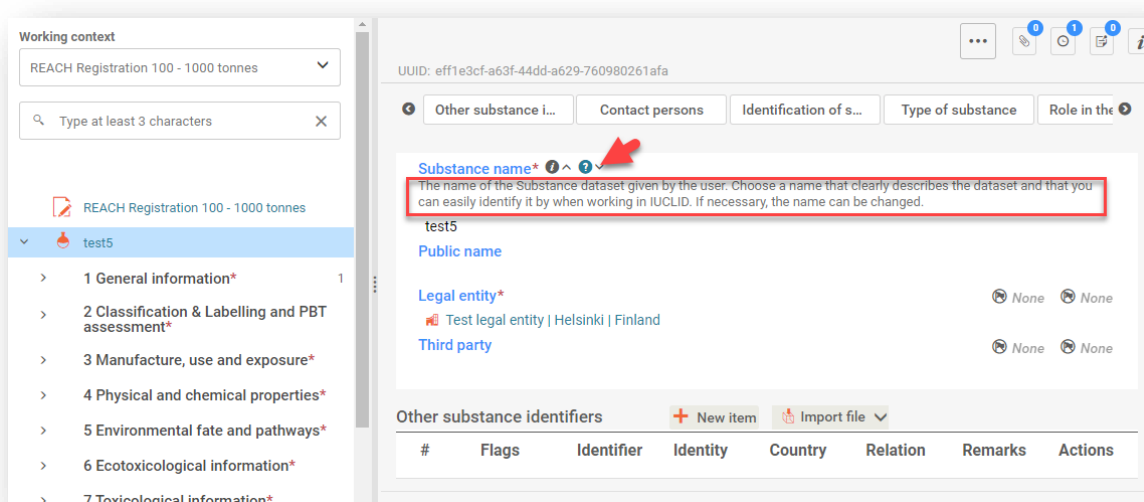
Working context

REACH Registration 100 - 1000 tonnes

Type at least 3 characters

REACH Registration 100 - 1000 tonnes

test5

1 General information* 1

2 Classification & Labelling and PBT assessment*

3 Manufacture, use and exposure*

4 Physical and chemical properties*

5 Environmental fate and pathways*

6 Ecotoxicological information*

7 Toxicological information*

•••

0 1 0

UUID: eff1e3cf-a63f-44dd-a629-760980261afa

Other substance i... | Contact persons | Identification of s... | Type of substance | Role in the

Substance name*

The name of the Substance dataset given by the user. Choose a name that clearly describes the dataset and that you can easily identify it by when working in IUCLID. If necessary, the name can be changed.

test5

Public name

Legal entity* None None

Test legal entity | Helsinki | Finland

Third party None None

Other substance identifiers New item Import file

| # | Flags | Identifier | Identity | Country | Relation | Remarks | Actions |
|---|---|---|---|---|---|---|---|